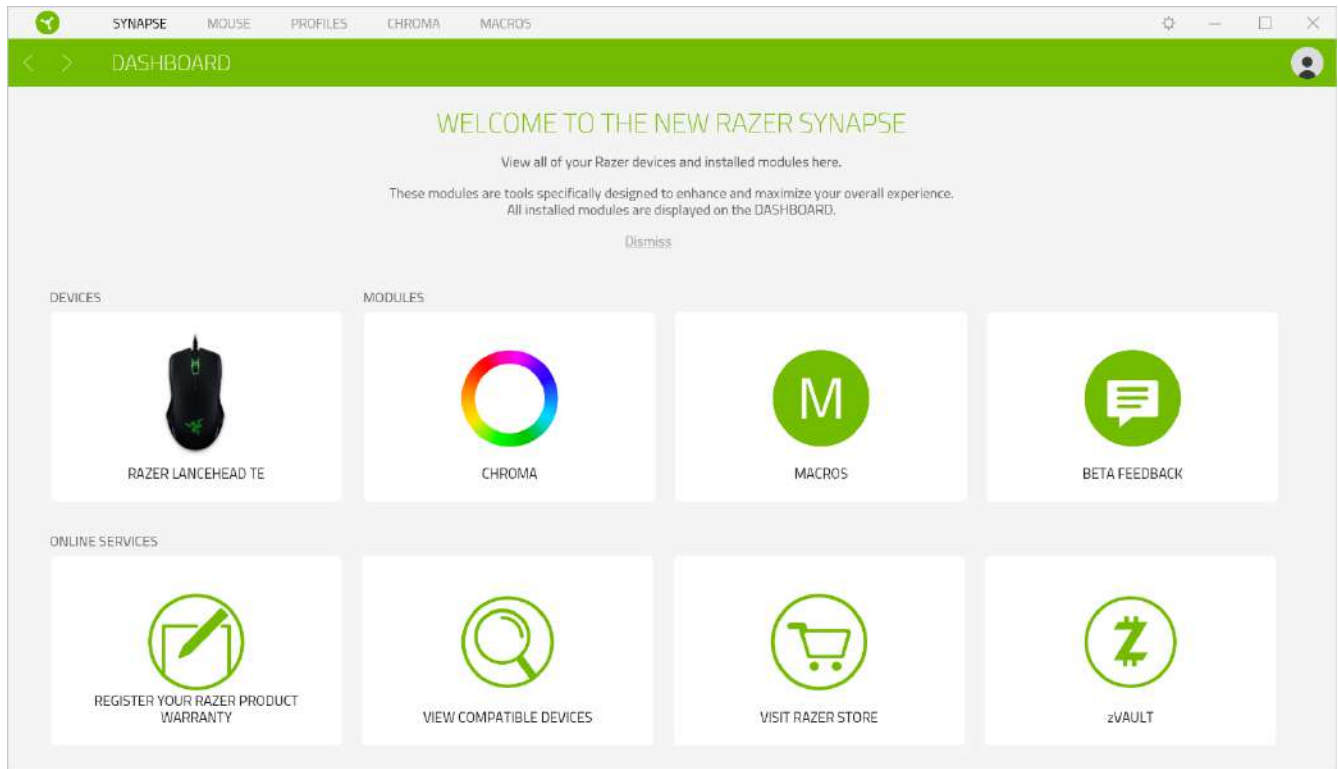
SYNAPSE MOUSE PROFILES CHROMA MACROS

DASHBOARD

WELCOME TO THE NEW RAZER SYNAPSE

View all of your Razer devices and installed modules here.

These modules are tools specifically designed to enhance and maximize your overall experience. All installed modules are displayed on the DASHBOARD.

Dismiss

DEVICES

MODULES

RAZER LANCEHEAD TE

CHROMA

M

MACROS

BETA FEEDBACK

ONLINE SERVICES

REGISTER YOUR RAZER PRODUCT WARRANTY

VIEW COMPATIBLE DEVICES

VISIT RAZER STORE

zVAULT